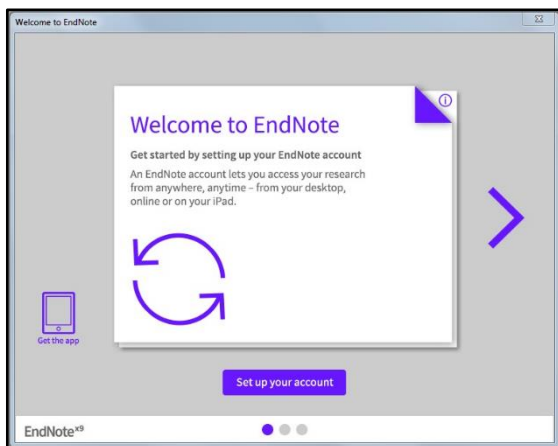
Welcome to EndNote

Welcome to EndNote

Get started by setting up your EndNote account

An EndNote account lets you access your research from anywhere, anytime – from your desktop, online or on your iPad.

Get the app

Set up your account

EndNote$^{X9}$